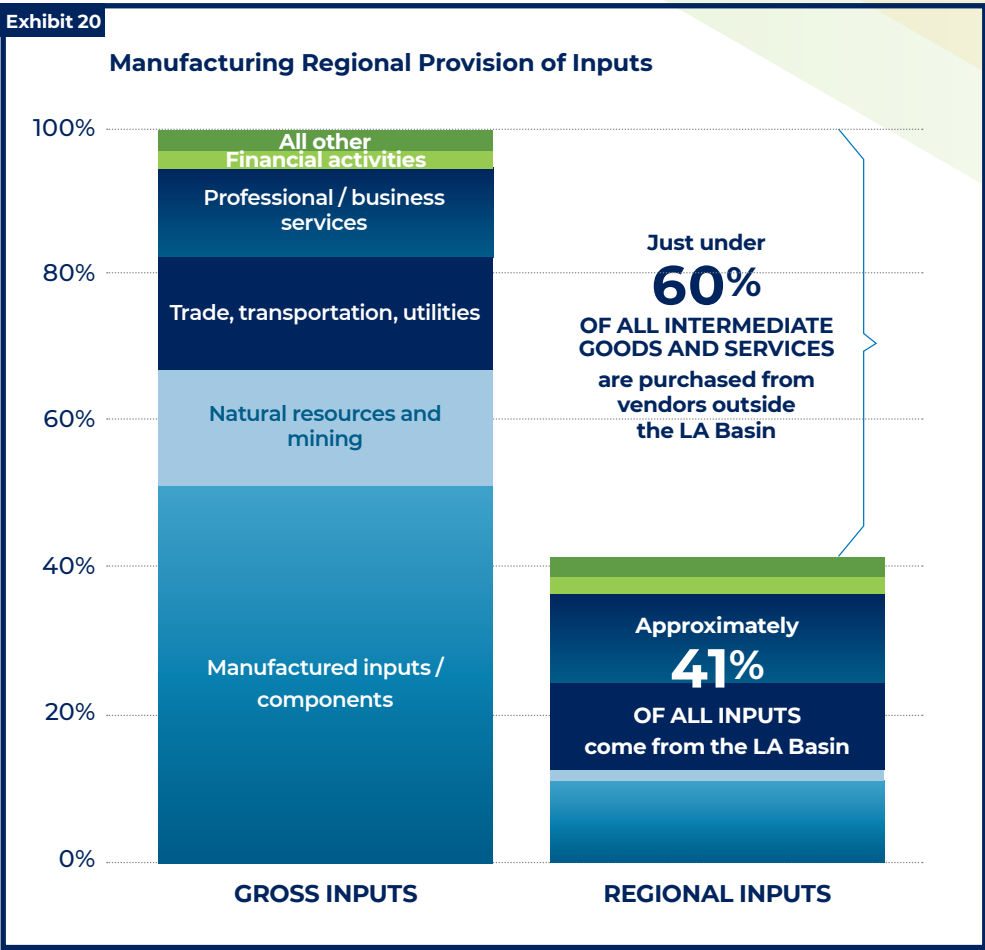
Exhibit 20

Manufacturing Regional Provision of Inputs

100%
80%
60%
40%
20%
0%

All other
Financial activities
Professional / business services
Trade, transportation, utilities
Natural resources and mining
Manufactured inputs / components

Just under
60%
OF ALL INTERMEDIATE GOODS AND SERVICES
are purchased from vendors outside the LA Basin

Approximately
41%
OF ALL INPUTS
come from the LA Basin

GROSS INPUTS
REGIONAL INPUTS